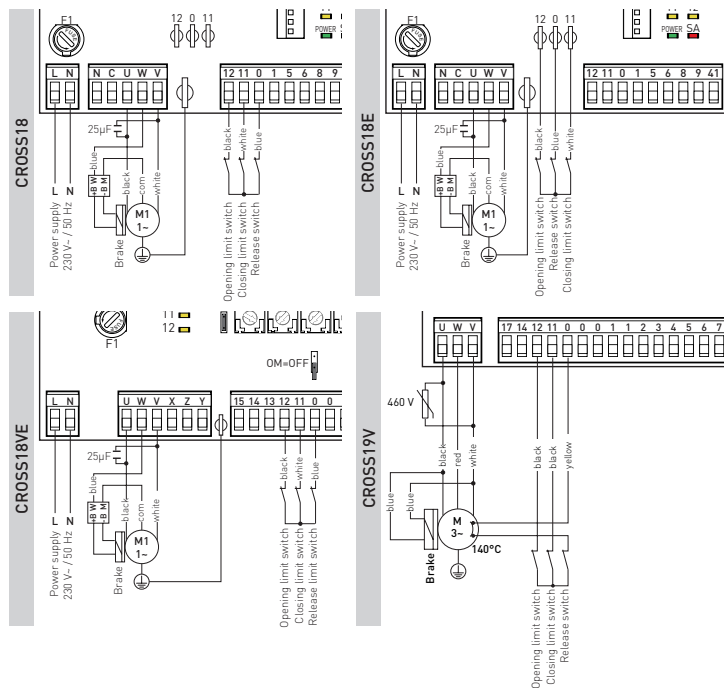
CROSS18

F1

12 0 11

POWER

L N

N C U W V

12 11 0 1 5 6 8 9

25µF

blue

black

com

white

+B W
-B M

M1
1~

Brake

L N

Power supply
230 V~ / 50 Hz

black
white
blue

Opening limit switch
Closing limit switch
Release switch

CROSS18E

F1

12 0 11

POWER SA

L N

N C U W V

12 11 0 1 5 6 8 9 41

25µF

blue

black

com

white

+B W
-B M

M1
1~

Brake

L N

Power supply
230 V~ / 50 Hz

black
blue
white

Opening limit switch
Release switch
Closing limit switch

CROSS18VE

F1

11
12

OM=OFF

L N

U W V X Z Y

15 14 13 12 11 0 0

25µF

blue

black

com

white

+B W
-B M

M1
1~

Brake

L N

Power supply
230 V~ / 50 Hz

black
white
blue

Opening limit switch
Closing limit switch
Release limit switch

CROSS19V

U W V

17 14 12 11 0 0 0 1 1 2 3 4 5 6 7

460 V

black
red
white

blue
blue

M
3~

140°C

Brake

black
black
yellow

Opening limit switch
Closing limit switch
Release switch